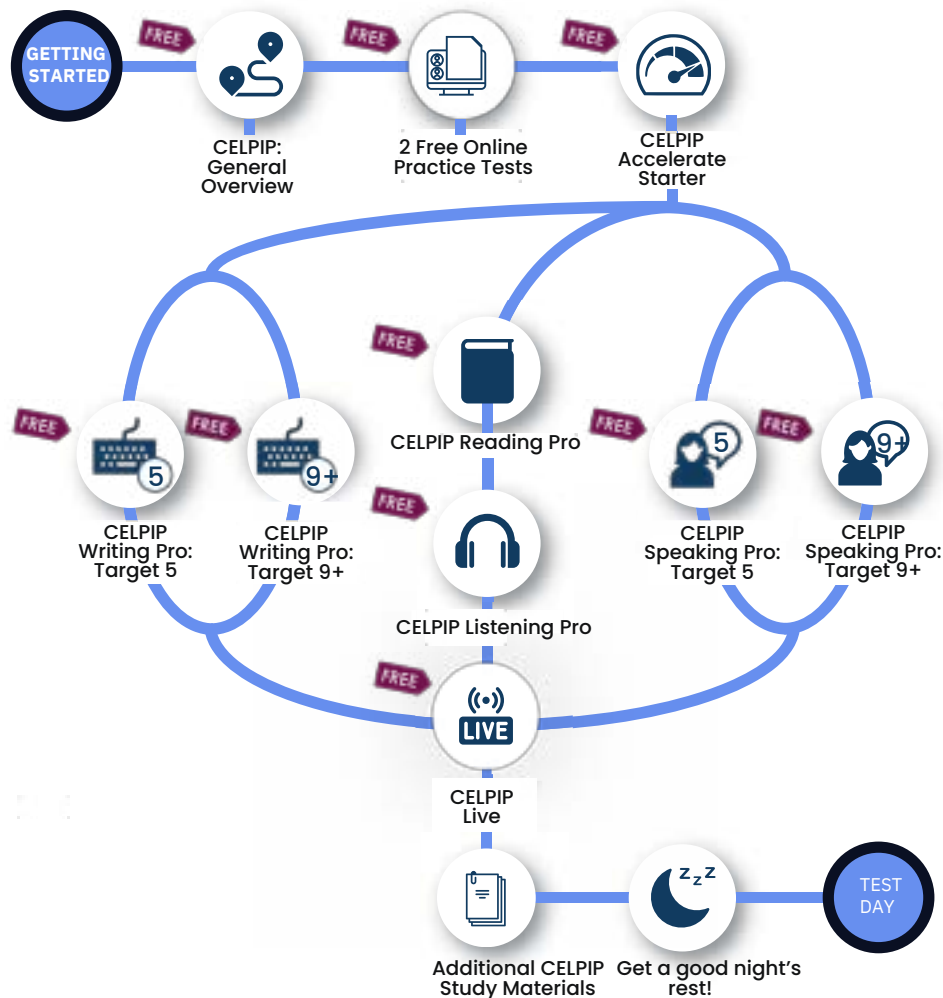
GETTING STARTED

FREE

CELPIP: General Overview

FREE

2 Free Online Practice Tests

FREE

CELPIP Accelerate Starter

FREE

CELPIP Reading Pro

FREE

5

CELPIP Writing Pro: Target 5

FREE

9+

CELPIP Writing Pro: Target 9+

FREE

CELPIP Listening Pro

FREE

5

CELPIP Speaking Pro: Target 5

FREE

9+

CELPIP Speaking Pro: Target 9+

FREE

LIVE

CELPIP Live

Additional CELPIP Study Materials

z z z

Get a good night's rest!

TEST DAY